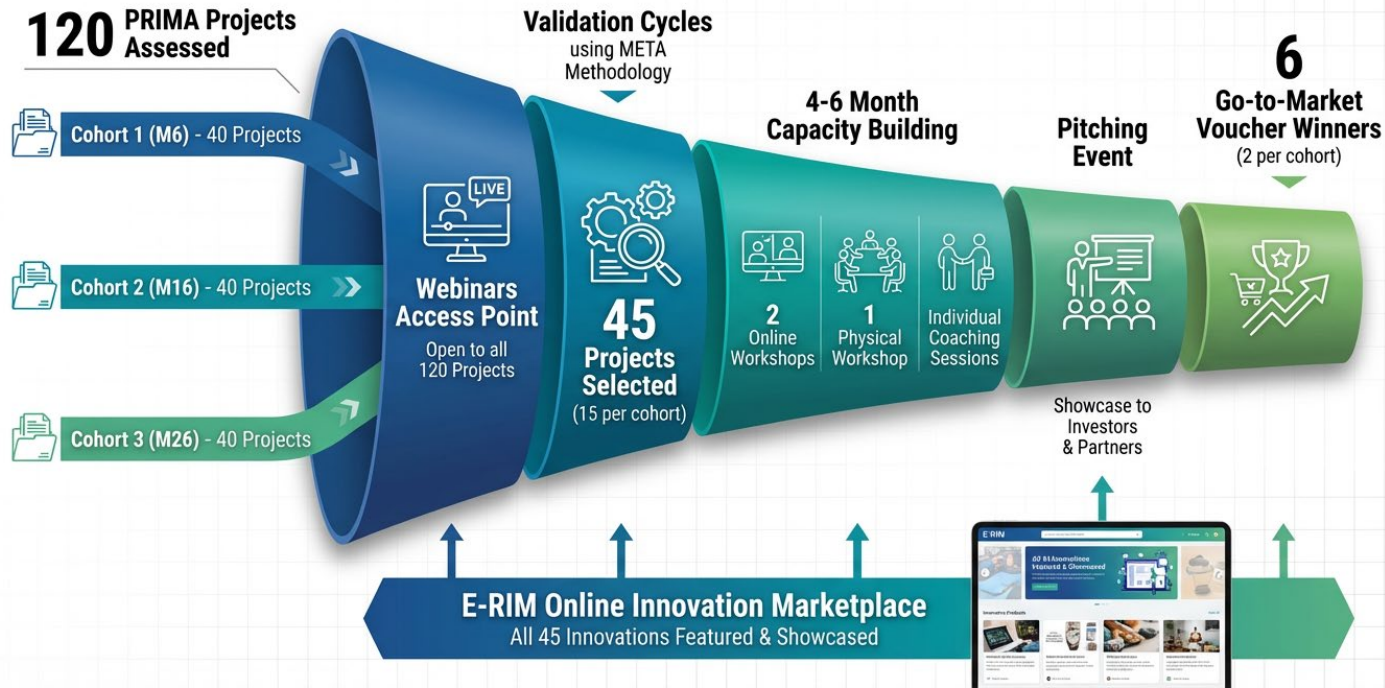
120 PRIMA Projects Assessed

Cohort 1 (M6) - 40 Projects

Cohort 2 (M16) - 40 Projects

Cohort 3 (M26) - 40 Projects

LIVE

Webinars Access Point

Open to all 120 Projects

Validation Cycles using META Methodology

45 Projects Selected

(15 per cohort)

4-6 Month Capacity Building

2 Online Workshops

1 Physical Workshop

Individual Coaching Sessions

Pitching Event

Showcase to Investors & Partners

6 Go-to-Market Voucher Winners

(2 per cohort)

E-RIM Online Innovation Marketplace

All 45 Innovations Featured & Showcased

E-RIM

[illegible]

Innovative Products